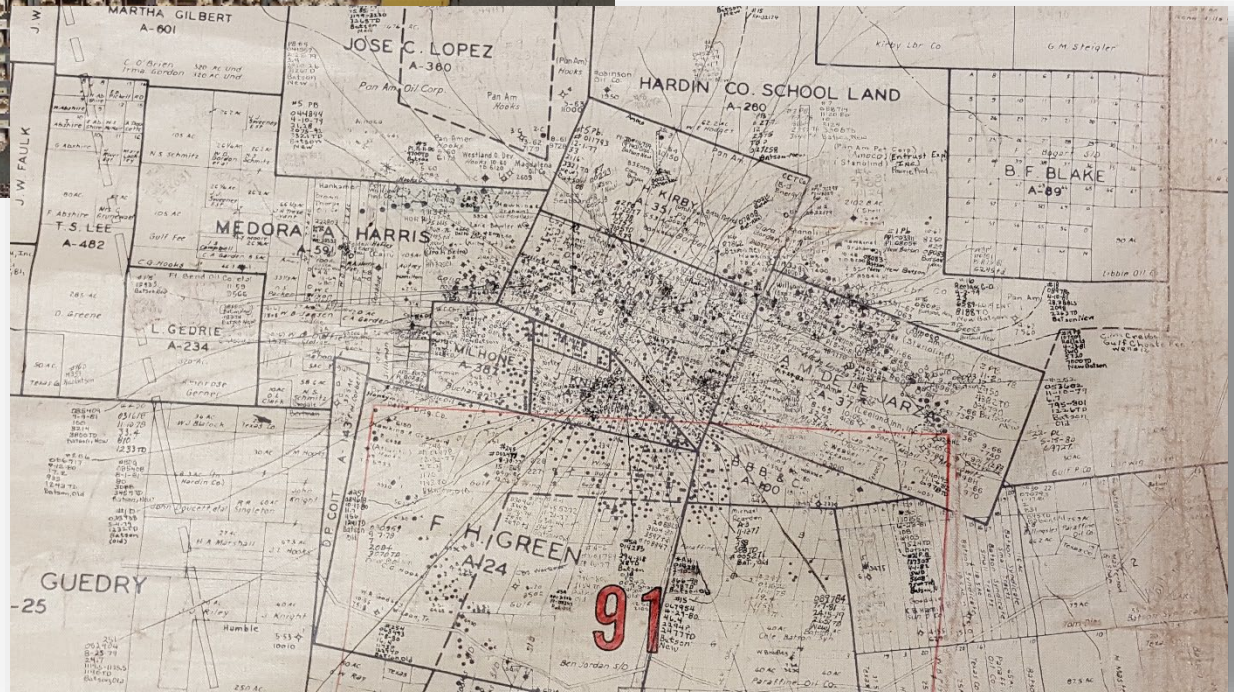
MARTHA GILBERT
A-601

JOSE C. LOPEZ
A-380

HARDIN CO. SCHOOL LAND
A-280

Kirby Lbr Co

G.M. Steigler

B.F. BLAKE
A-89

J.W. FAULK

MEDORA A. HARRIS
A-59

T.S. LEE
A-482

L. GEDRIE
A-234

J. KIRBY
A-35

WILHONE
A-387

A.M. DE LA GARZA
A-37

B.B.B. & C.
A-100

F. H. GREEN
A-24

GUEDRY
-25

Pan Am Oil Corp.

Pan Am Hooks

Gulf Fee

Humble

Gulf Oil Co

Libbie Oil Co

Paraffine Oil Co.

Ben Jordan s/o

D.P. COIT
A-143

91